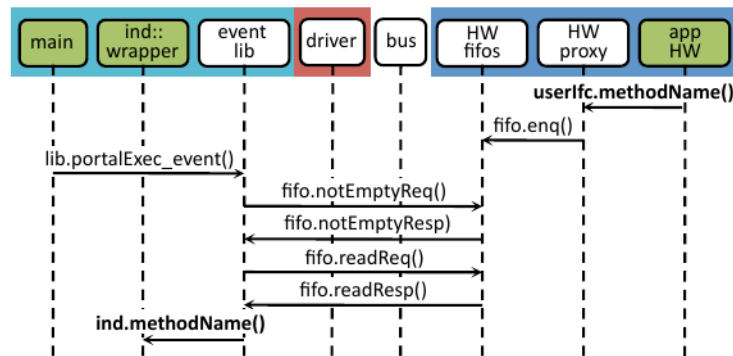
main

ind::
wrapper

event
lib

driver

bus

HW
fifos

HW
proxy

app
HW

userIfc.methodName()

fifo.enq()

lib.portalExec_event()

fifo.notEmptyReq()

fifo.notEmptyResp)

fifo.readReq()

fifo.readResp()

ind.methodName()